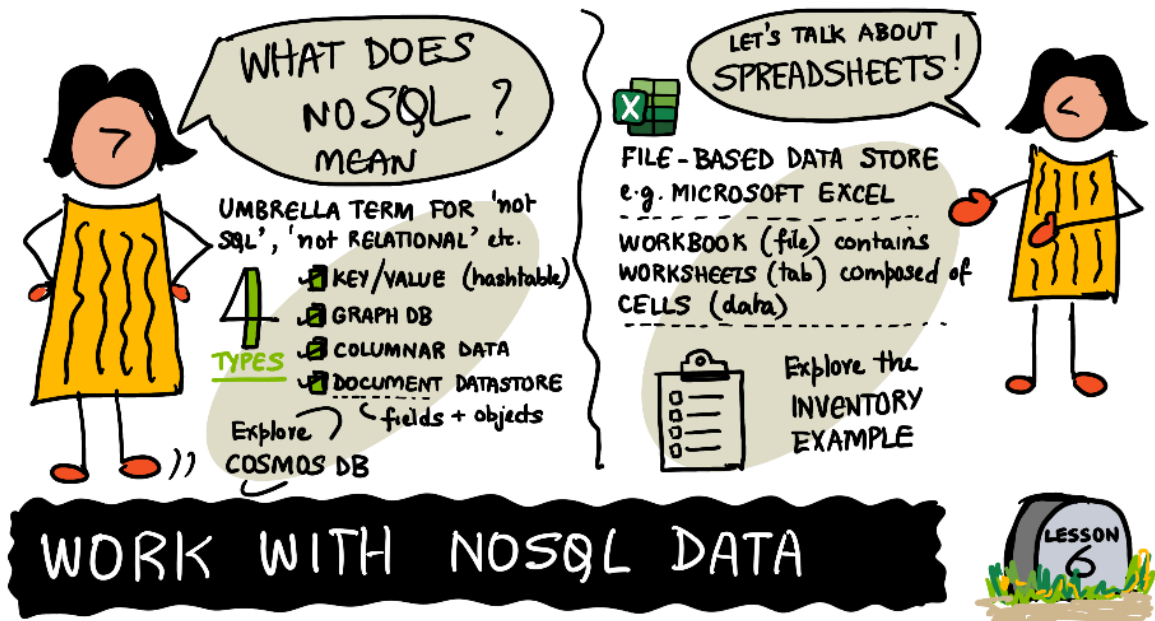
WHAT DOES NOSQL ? MEAN

UMBRELLA TERM FOR 'not SQL', 'not RELATIONAL' etc.

4 TYPES

KEY/VALUE (hashtable)
GRAPH DB
COLUMNAR DATA
DOCUMENT DATASTORE
fields + objects

Explore COSMOS DB

LET'S TALK ABOUT SPREADSHEETS!

X

FILE-BASED DATA STORE e.g. MICROSOFT EXCEL

WORKBOOK (file) contains WORKSHEETS (tab) composed of CELLS (data)

Explore the INVENTORY EXAMPLE

WORK WITH NOSQL DATA

LESSON 6